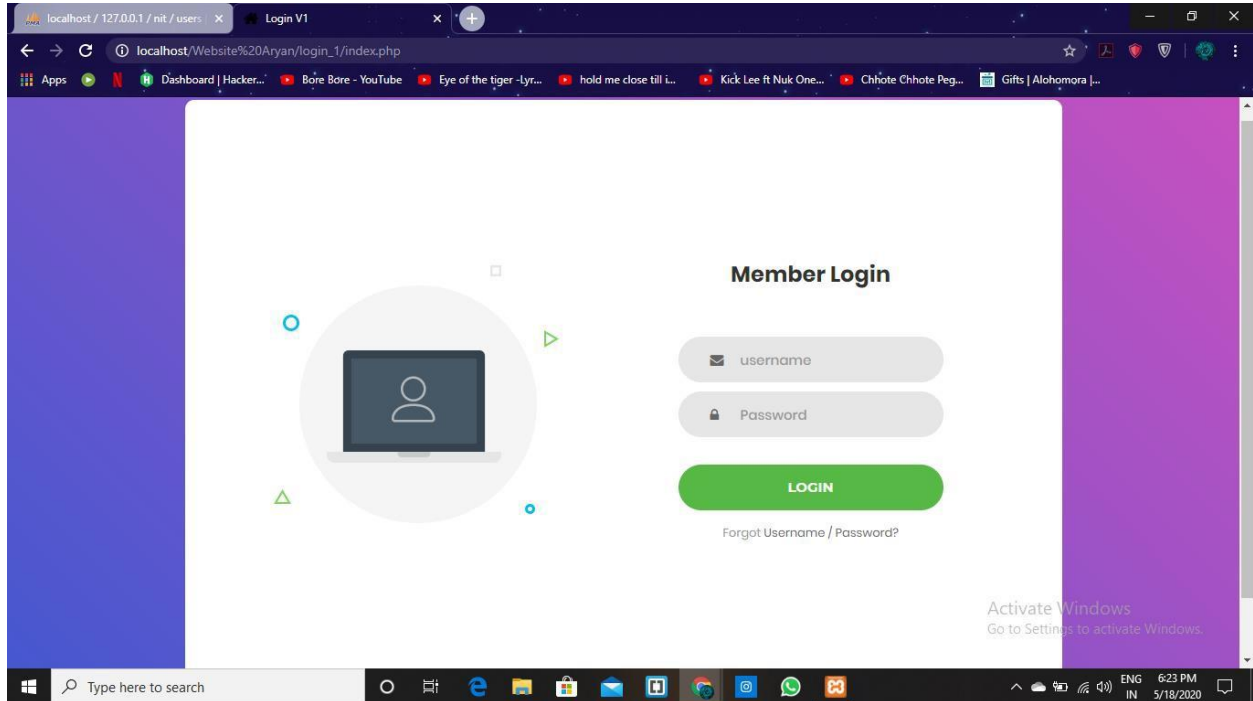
localhost / 127.0.0.1 / nit / users
Login V1

localhost/Website%20Aryan/login_1/index.php

Apps
Dashboard | Hacker...
Bore Bore - YouTube
Eye of the tiger -Lyr...
hold me close till i...
Kick Lee ft Nuk One...
Chhote Chhote Peg...
Gifts | Alohomora |...

Member Login

username

Password

LOGIN

Forgot Username / Password?

Activate Windows
Go to Settings to activate Windows.

Type here to search

ENG
IN
6:23 PM
5/18/2020